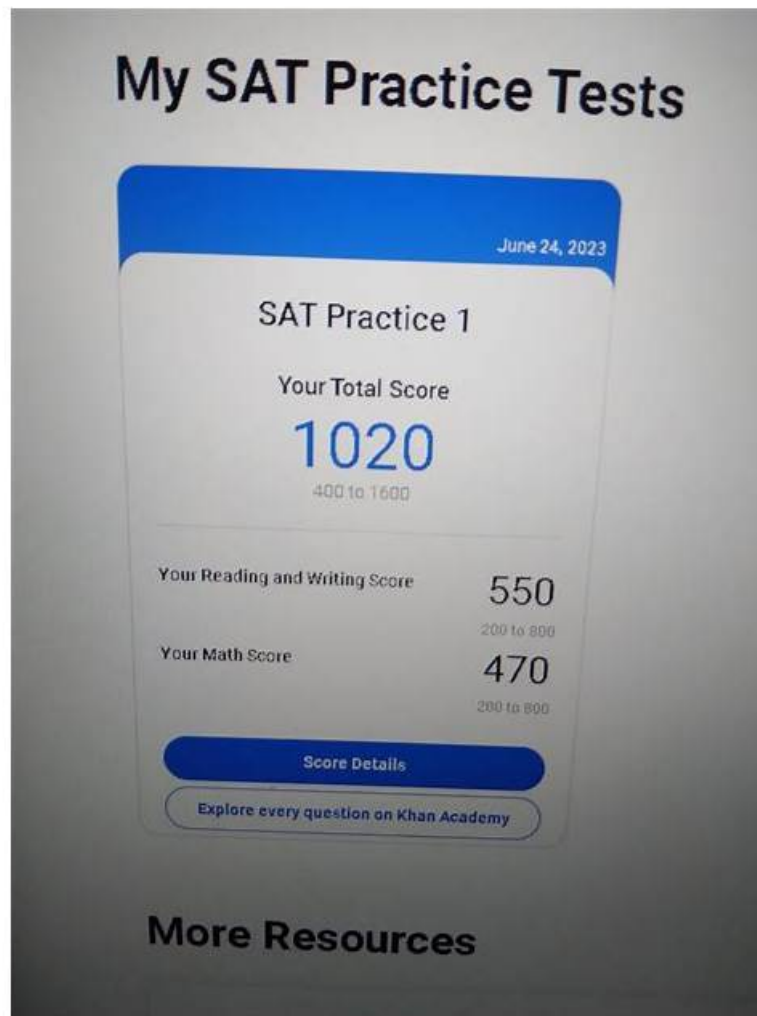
My SAT Practice Tests

June 24, 2023

SAT Practice 1

Your Total Score

1020

400 to 1600

Your Reading and Writing Score

550

200 to 800

Your Math Score

470

200 to 800

Score Details

Explore every question on Khan Academy

More Resources